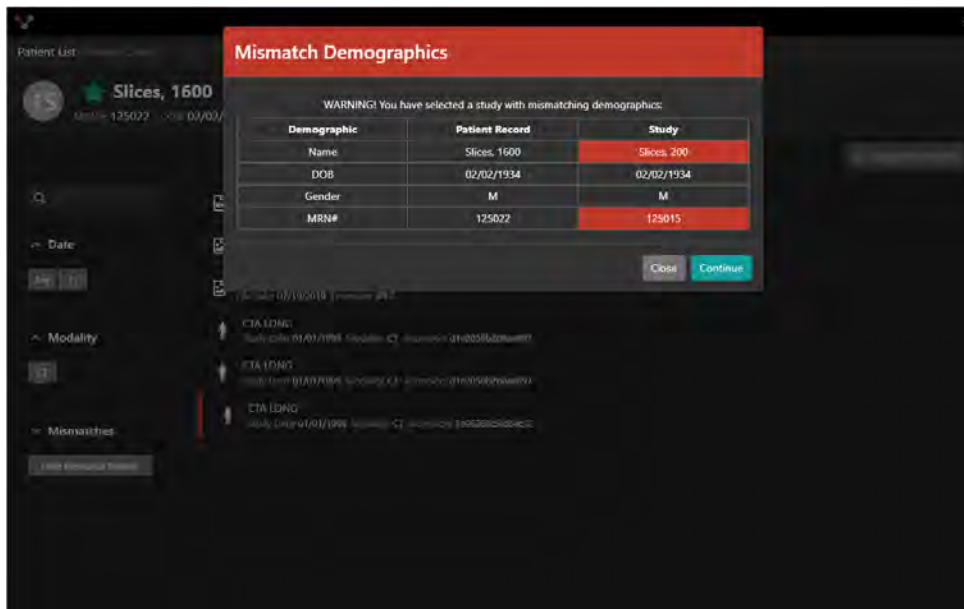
Patient List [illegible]

FS

Slices, 1600

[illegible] 125022 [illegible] 02/02/

Mismatch Demographics

WARNING! You have selected a study with mismatching demographics:

| Demographic | Patient Record | Study |
|---|---|---|
| Name | Slices, 1600 | Slices, 200 |
| DOB | 02/02/1934 | 02/02/1934 |
| Gender | M | M |
| MRN# | 125022 | 125015 |

Close

Continue

Date

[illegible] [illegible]

Modality

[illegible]

Mismatches

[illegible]

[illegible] 01/10/2018 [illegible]

CTA LONG
Study Date 01/01/1998 Modality CT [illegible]

CTA LONG
Study Date 01/01/1998 Modality CT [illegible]

CTA LONG
Study Date 01/01/1998 Modality CT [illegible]